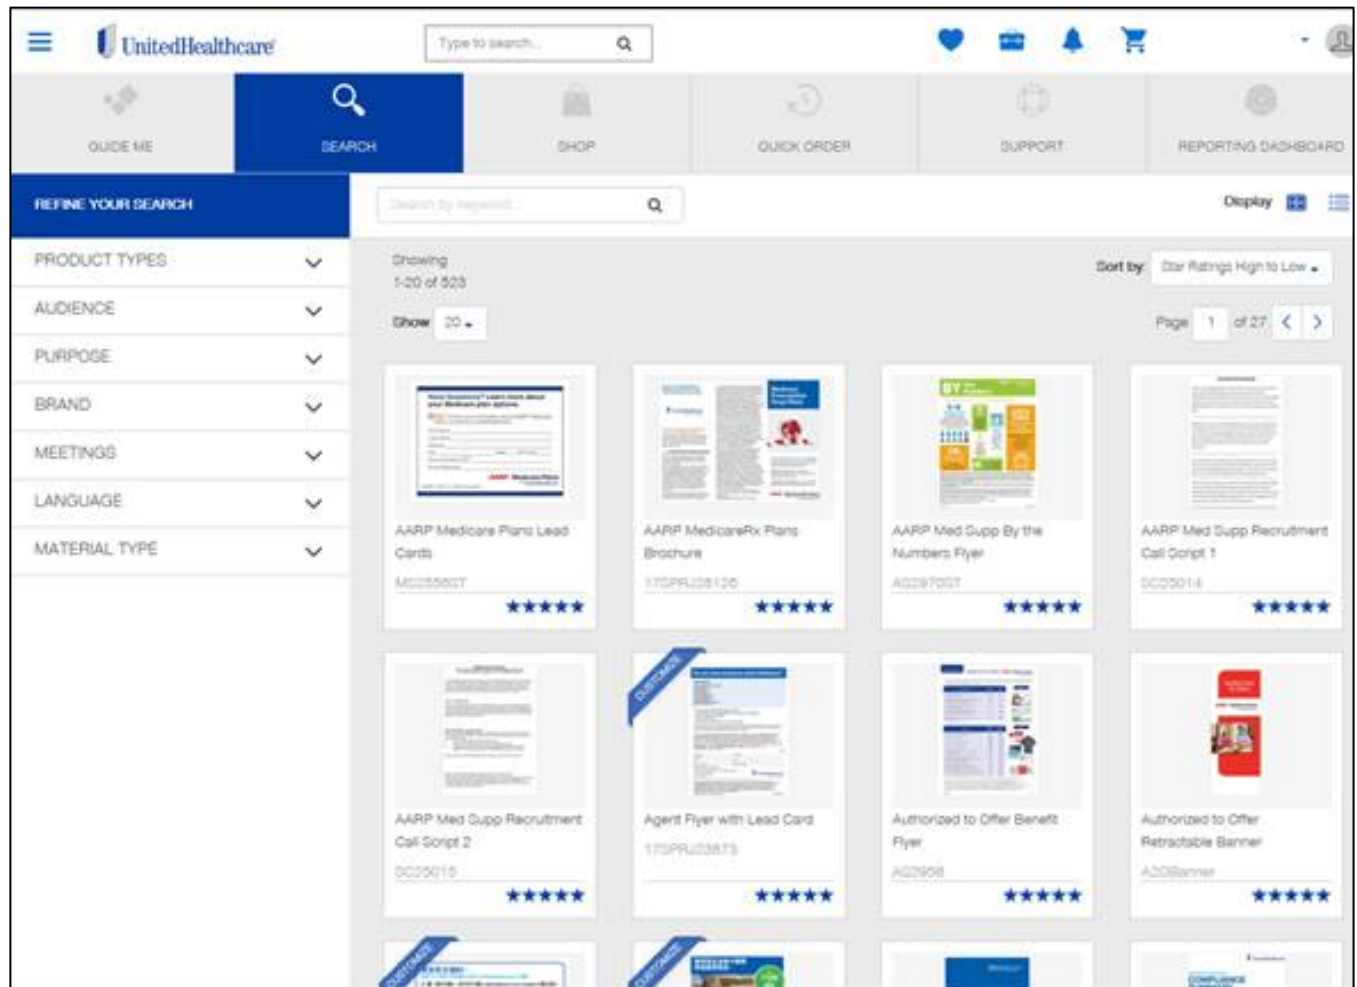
UnitedHealthcare

Type to search...

GUIDE ME
SEARCH
SHOP
QUICK ORDER
SUPPORT
REPORTING DASHBOARD

REFINE YOUR SEARCH

Search by keyword...

Display

PRODUCT TYPES
AUDIENCE
PURPOSE
BRAND
MEETINGS
LANGUAGE
MATERIAL TYPE

Showing 1-20 of 523

Sort by: Star Ratings High to Low

Show 20

Page 1 of 27

AARP Medicare Plans Lead Cards
M025580T
★★★★★

AARP MedicareRx Plans Brochure
17SPRJ38126
★★★★★

AARP Med Supp By the Numbers Flyer
A0297007
★★★★★

AARP Med Supp Recruitment Call Script 1
DC25014
★★★★★

AARP Med Supp Recruitment Call Script 2
DC25015
★★★★★

CUSTOMIZE
Agent Flyer with Lead Card
17SPRJ33873
★★★★★

Authorized to Offer Benefit Flyer
A02958
★★★★★

Authorized to Offer Retractable Banner
A2OBanner
★★★★★

CUSTOMIZE
CUSTOMIZE
COMPLIANCE